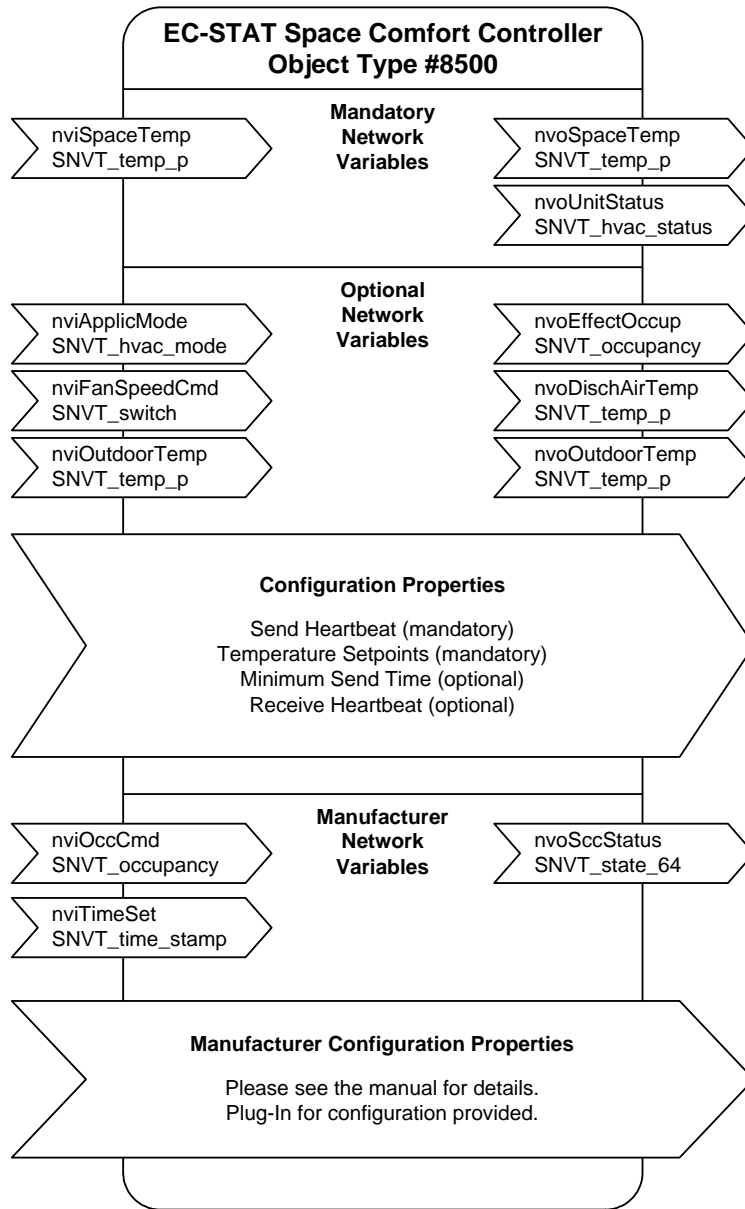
EC-STAT Space Comfort Controller
Object Type #8500

Mandatory
Network
Variables

nviSpaceTemp
SNVT_temp_p

nvoSpaceTemp
SNVT_temp_p

nvoUnitStatus
SNVT_hvac_status

Optional
Network
Variables

nviApplicMode
SNVT_hvac_mode

nvoEffectOccup
SNVT_occupancy

nviFanSpeedCmd
SNVT_switch

nvoDischAirTemp
SNVT_temp_p

nviOutdoorTemp
SNVT_temp_p

nvoOutdoorTemp
SNVT_temp_p

Configuration Properties

Send Heartbeat (mandatory)
Temperature Setpoints (mandatory)
Minimum Send Time (optional)
Receive Heartbeat (optional)

Manufacturer
Network
Variables

nviOccCmd
SNVT_occupancy

nvoSccStatus
SNVT_state_64

nviTimeSet
SNVT_time_stamp

Manufacturer Configuration Properties

Please see the manual for details.
Plug-In for configuration provided.